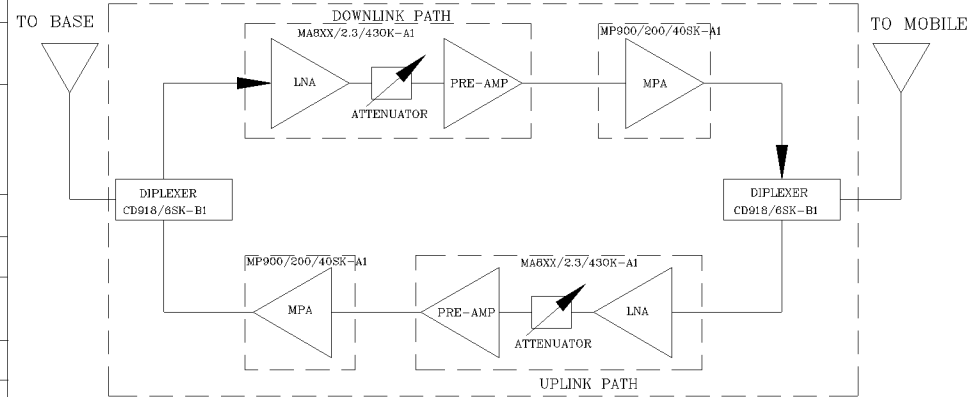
TO BASE

DOWNLINK PATH

MA8XX/2.3/430K-A1

LNA

ATTENUATOR

PRE-AMP

MP900/200/40SK-A1

MPA

TO MOBILE

DIPLEXER
CD918/6SK-B1

DIPLEXER
CD918/6SK-B1

MP900/200/40SK-A1

MPA

MA8XX/2.3/430K-A1

PRE-AMP

ATTENUATOR

LNA

UPLINK PATH